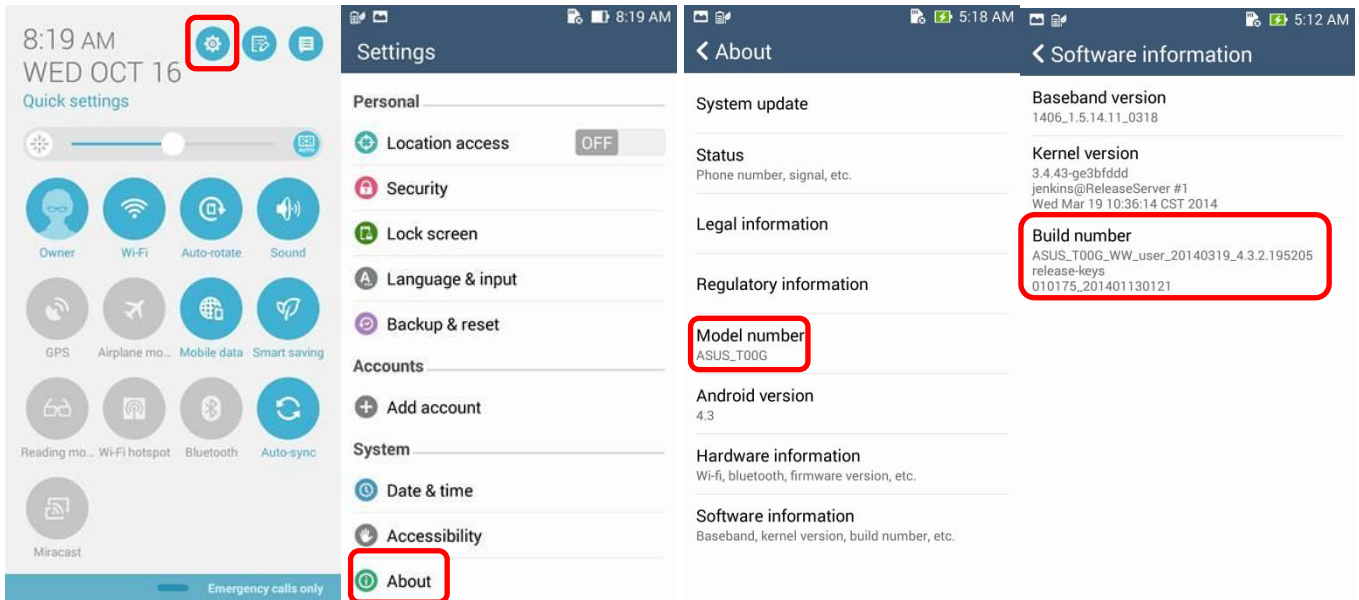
8:19 AM
WED OCT 16
Quick settings

Owner
Wi-Fi
Auto-rotate
Sound
GPS
Airplane mo...
Mobile data
Smart saving
Reading mo...
Wi-Fi hotspot
Bluetooth
Auto-sync
Miracast

Emergency calls only

8:19 AM
Settings
Personal
Location access OFF
Security
Lock screen
Language & input
Backup & reset
Accounts
Add account
System
Date & time
Accessibility
About

5:18 AM
About
System update
Status
Phone number, signal, etc.
Legal information
Regulatory information
Model number
ASUS_T00G
Android version
4.3
Hardware information
Wi-fi, bluetooth, firmware version, etc.
Software information
Baseband, kernel version, build number, etc.

5:12 AM
Software information
Baseband version
1406_1.5.14.11_0318
Kernel version
3.4.43-ge3bfddd
jenkins@ReleaseServer #1
Wed Mar 19 10:36:14 CST 2014
Build number
ASUS_T00G_WW_user_20140319_4.3.2.195205
release-keys
010175_201401130121